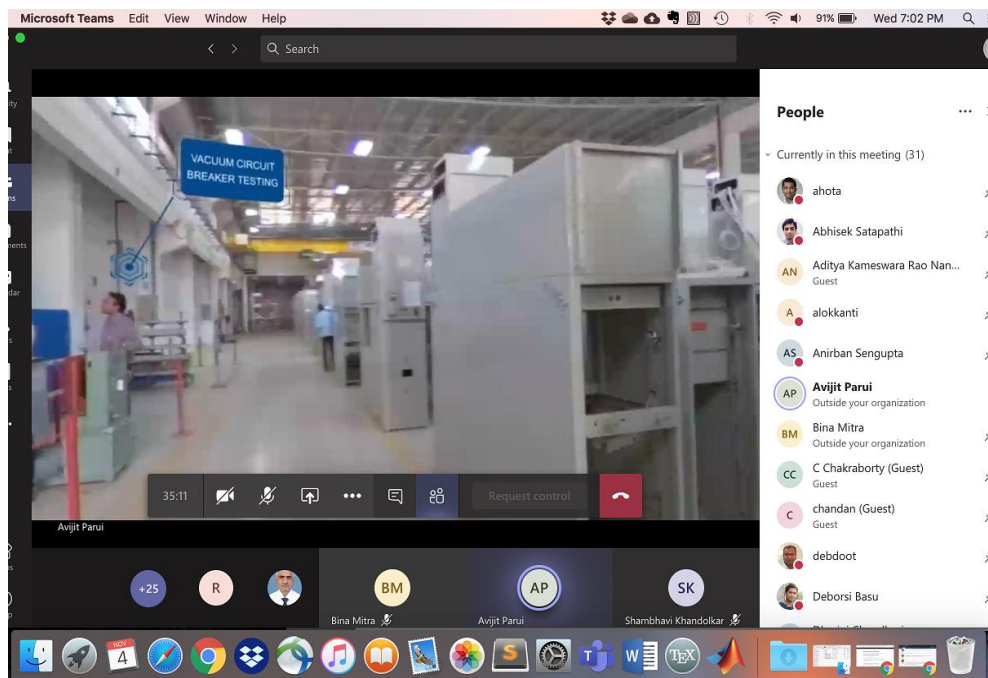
Microsoft Teams Edit View Window Help

91% Wed 7:02 PM

Search

VACUUM CIRCUIT BREAKER TESTING

35:11

Request control

Avijit Parui

+25 R

BM Bina Mitra

AP Avijit Parui

SK Shambhavi Khandolkar

People

Currently in this meeting (31)

ahota

Abhisek Satapathi

AN Aditya Kameswara Rao Nan...
Guest

A alokkanti

AS Anirban Sengupta

AP Avijit Parui
Outside your organization

BM Bina Mitra
Outside your organization

CC C Chakraborty (Guest)
Guest

C chandan (Guest)
Guest

debdoot

Deborsi Basu

NOV 4